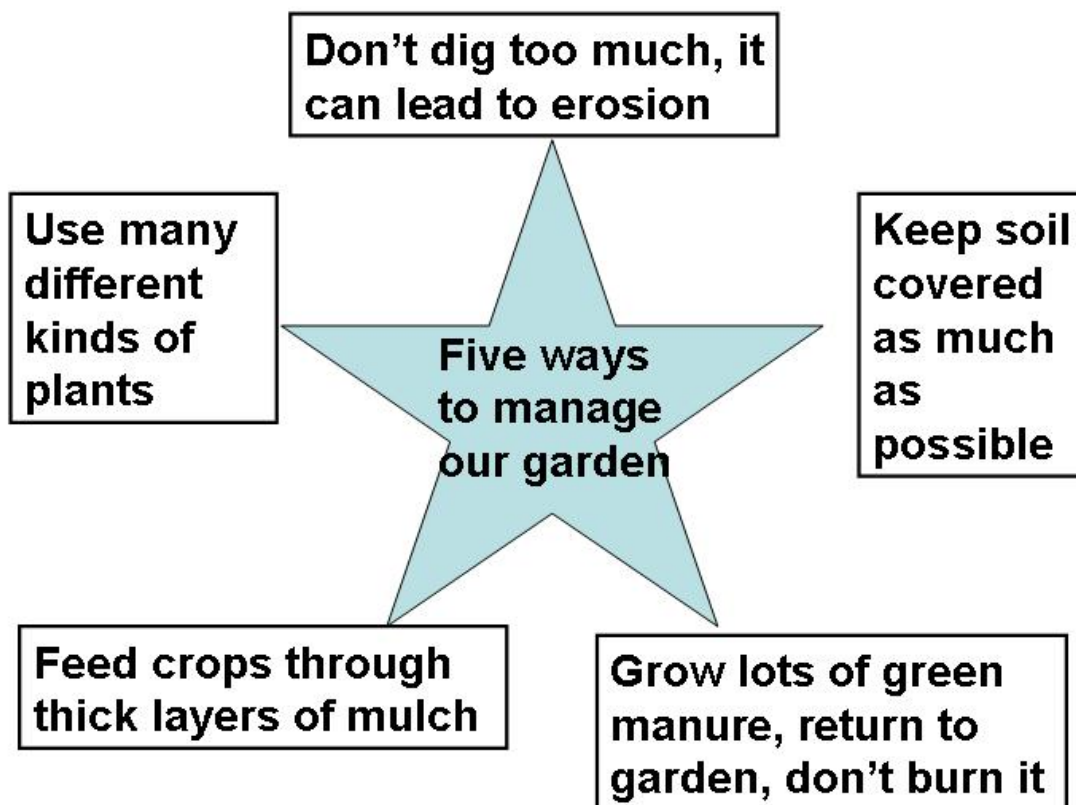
Don't dig too much, it can lead to erosion

Use many different kinds of plants

Five ways to manage our garden

Keep soil covered as much as possible

Feed crops through thick layers of mulch

Grow lots of green manure, return to garden, don't burn it